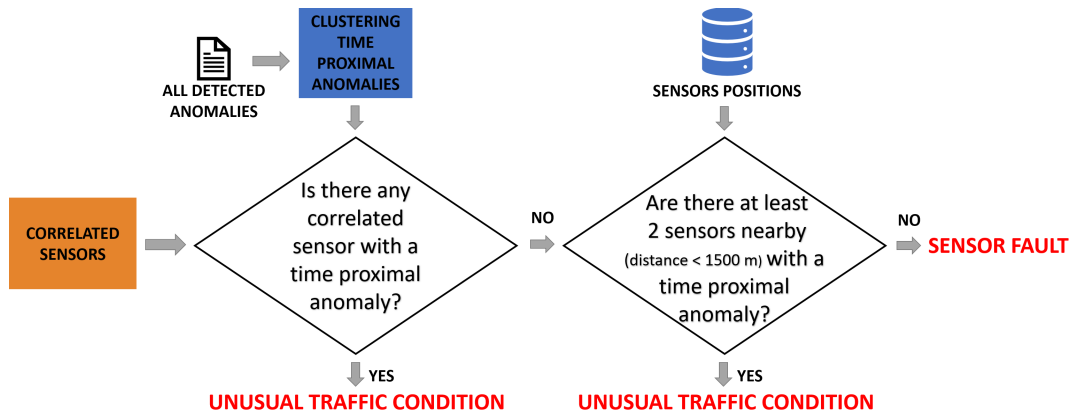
ALL DETECTED ANOMALIES

CLUSTERING TIME PROXIMAL ANOMALIES

SENSORS POSITIONS

CORRELATED SENSORS

Is there any correlated sensor with a time proximal anomaly?

NO

Are there at least 2 sensors nearby (distance < 1500 m) with a time proximal anomaly?

NO

SENSOR FAULT

YES

UNUSUAL TRAFFIC CONDITION

YES

UNUSUAL TRAFFIC CONDITION